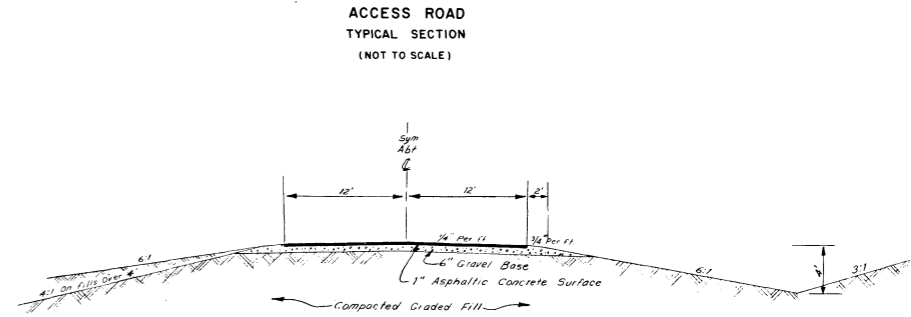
ACCESS ROAD
TYPICAL SECTION
(NOT TO SCALE)

Sym
Abt
℄

12'

12'

2'

6:1

1/4" Per Ft

3/4 Per Ft

4:1 on Fills Over 4'

6" Gravel Base

1" Asphaltic Concrete Surface

6:1

4'

3:1

Compacted Graded Fill